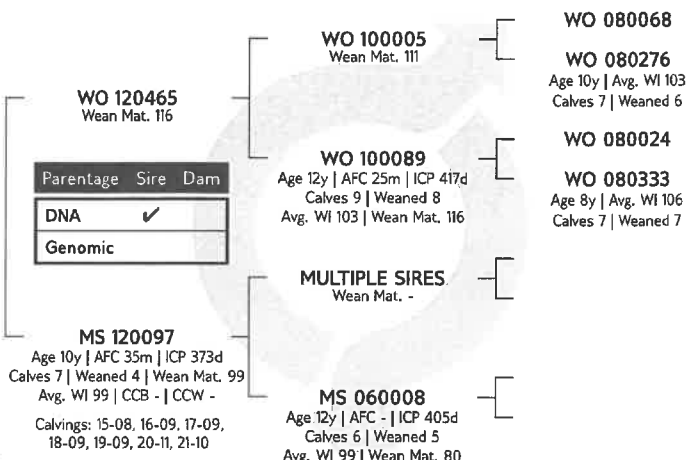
WO 120465
Wean Mat. 116

| Parentage | Sire | Dam |
|---|---|---|
| DNA | ✔ | |
| Genomic | | |

MS 120097
Age 10y | AFC 35m | ICP 373d
Calves 7 | Weaned 4 | Wean Mat. 99
Avg. WI 99 | CCB - | CCW -

Calvings: 15-08, 16-09, 17-09, 18-09, 19-09, 20-11, 21-10

WO 100005
Wean Mat. 111

WO 100089
Age 12y | AFC 25m | ICP 417d
Calves 9 | Weaned 8
Avg. WI 103 | Wean Mat. 116

MULTIPLE SIRES
Wean Mat. -

MS 060008
Age 12y | AFC - | ICP 405d
Calves 6 | Weaned 5
Avg. WI 99 | Wean Mat. 80

WO 080068

WO 080276
Age 10y | Avg. WI 103
Calves 7 | Weaned 6

WO 080024

WO 080333
Age 8y | Avg. WI 106
Calves 7 | Weaned 7